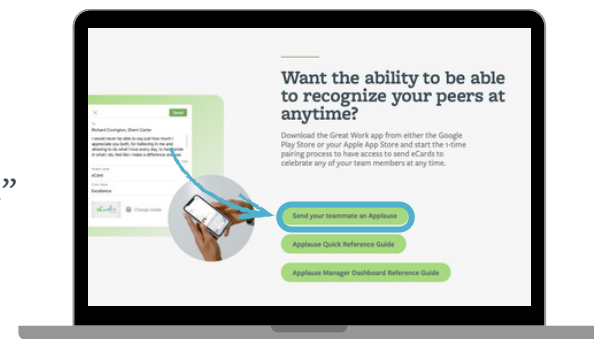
Want the ability to be able to recognize your peers at anytime?

Download the Great Work app from either the Google Play Store or your Apple App Store and start the 1-time pairing process to have access to send eCards to celebrate any of your team members at any time.

Send your teammate an Applause

Applause Quick Reference Guide

Applause Manager Dashboard Reference Guide

Send

Richard Covington, Sherri Carter

I would never be able to say just how much I appreciate you both, for believing in me and allowing to do what I love every day, to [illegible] to what I do, feel like I make a difference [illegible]

eCard

Excellence

Change media

”